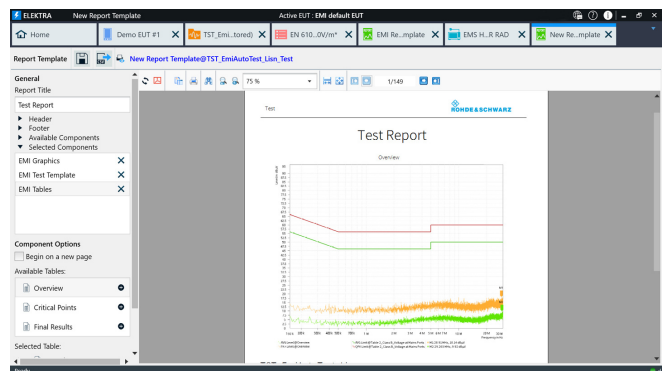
ELEKTRA New Report Template Active EUT : EMI default EUT

Home | Demo EUT #1 | TST_Emi...tored) | EN 610...0V/m* | EMI Re...mplate | EMS H...R RAD | New Re...mplate

Report Template New Report Template@TST_EmiAutoTest_Lisn_Test

75 % 1/149

General
Report Title
Test Report
Header
Footer
Available Components
Selected Components
EMI Graphics
EMI Test Template
EMI Tables

Component Options
Begin on a new page
Available Tables:
Overview
Critical Points
Final Results

Selected Table:

Test ROHDE&SCHWARZ

Test Report

Overview

Ready